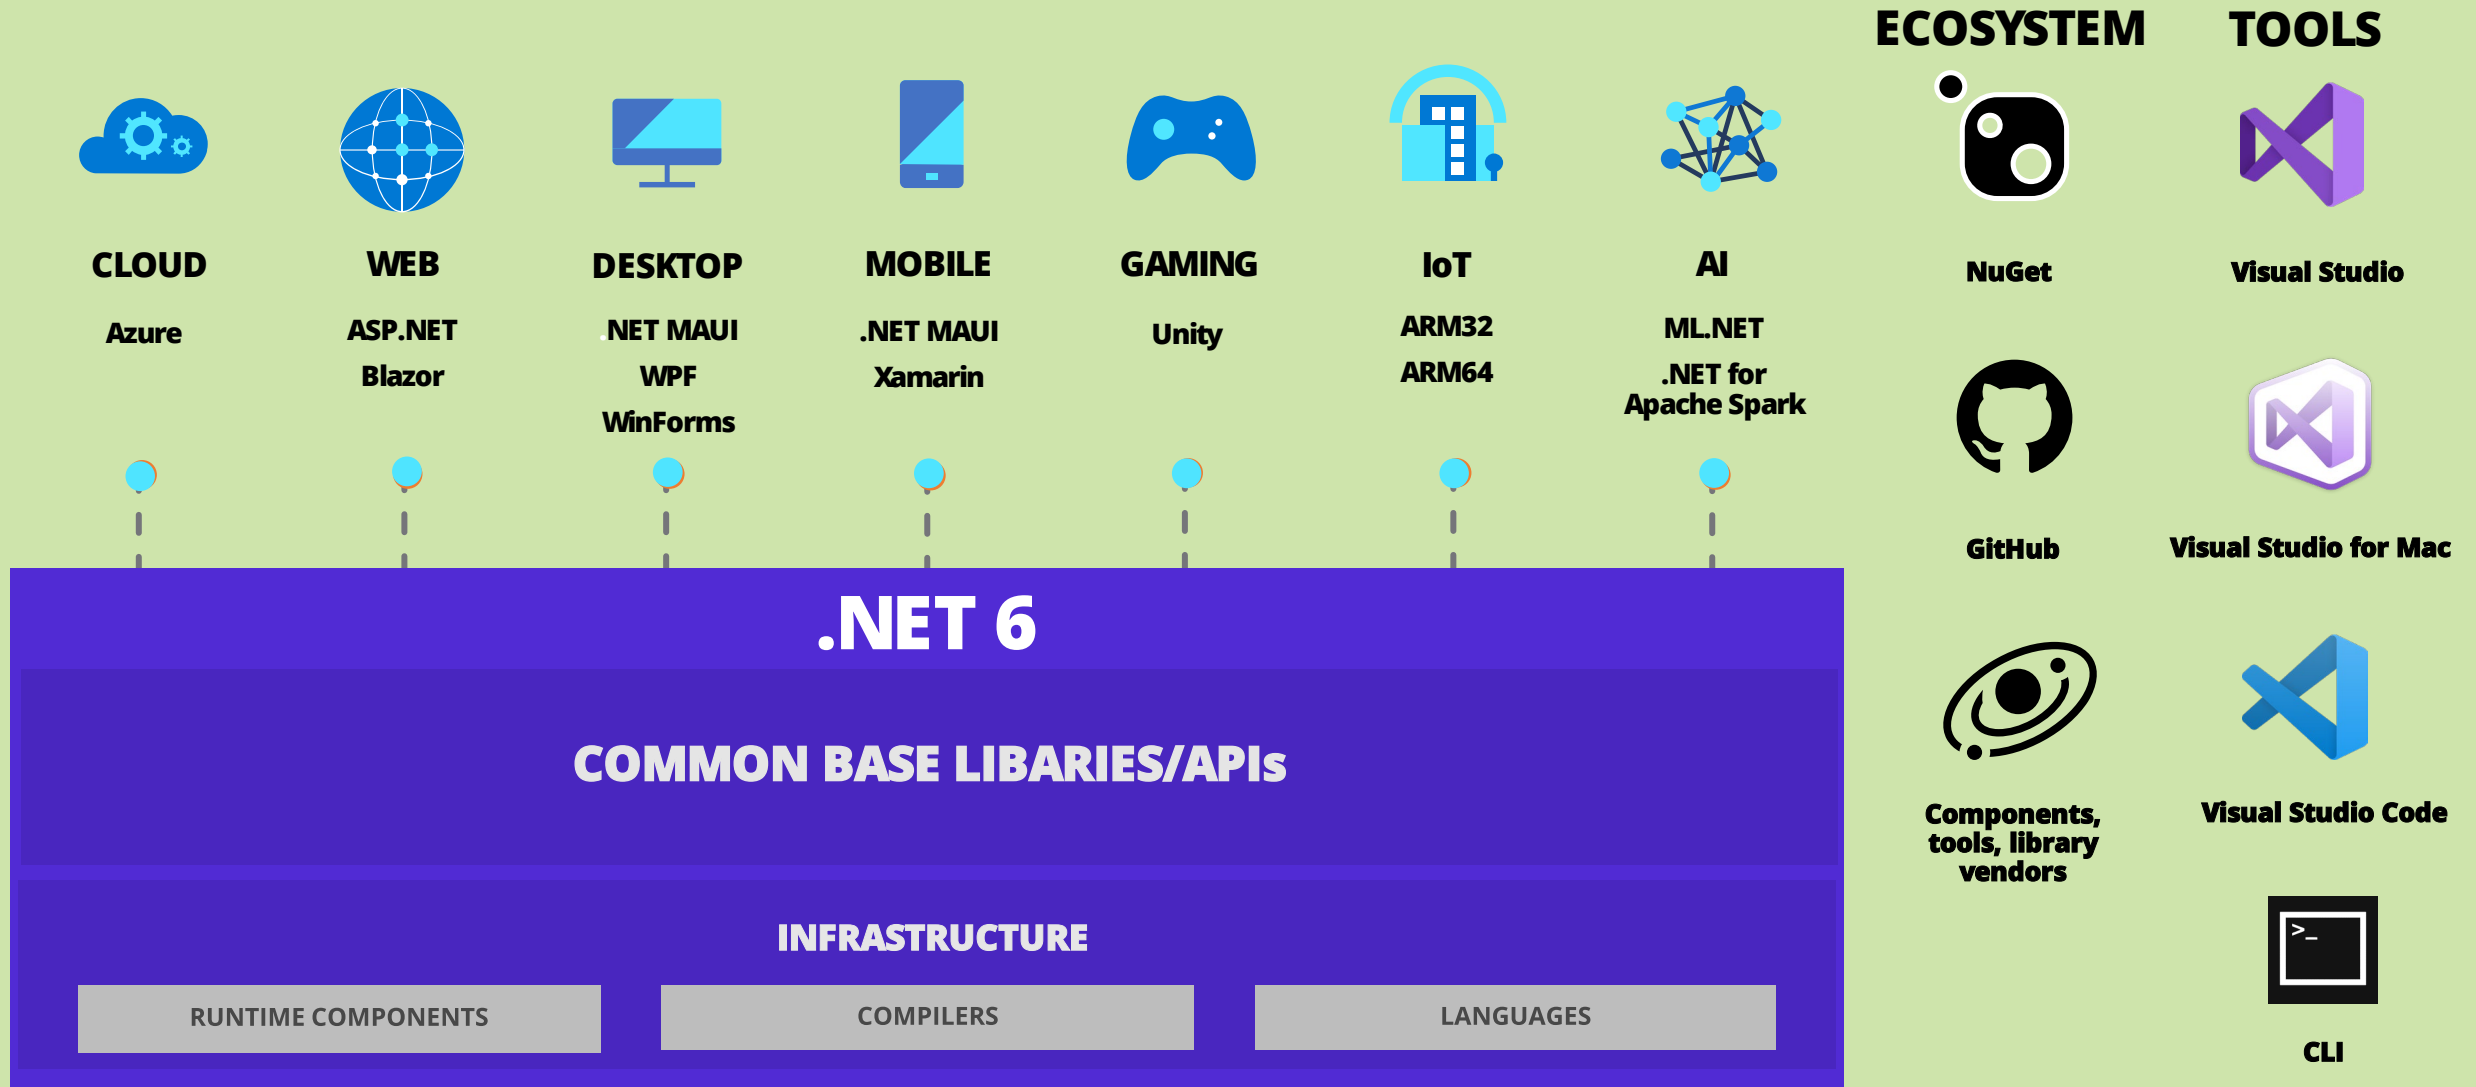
CLOUD
Azure

WEB
ASP.NET
Blazor

DESKTOP
.NET MAUI
WPF
WinForms

MOBILE
.NET MAUI
Xamarin

GAMING
Unity

IoT
ARM32
ARM64

AI
ML.NET
.NET for Apache Spark

.NET 6

COMMON BASE LIBARIES/APIs

INFRASTRUCTURE

| RUNTIME COMPONENTS | COMPILERS | LANGUAGES |
|---|---|---|

ECOSYSTEM

NuGet

GitHub

Components, tools, library vendors

TOOLS

Visual Studio

Visual Studio for Mac

Visual Studio Code

>_

CLI